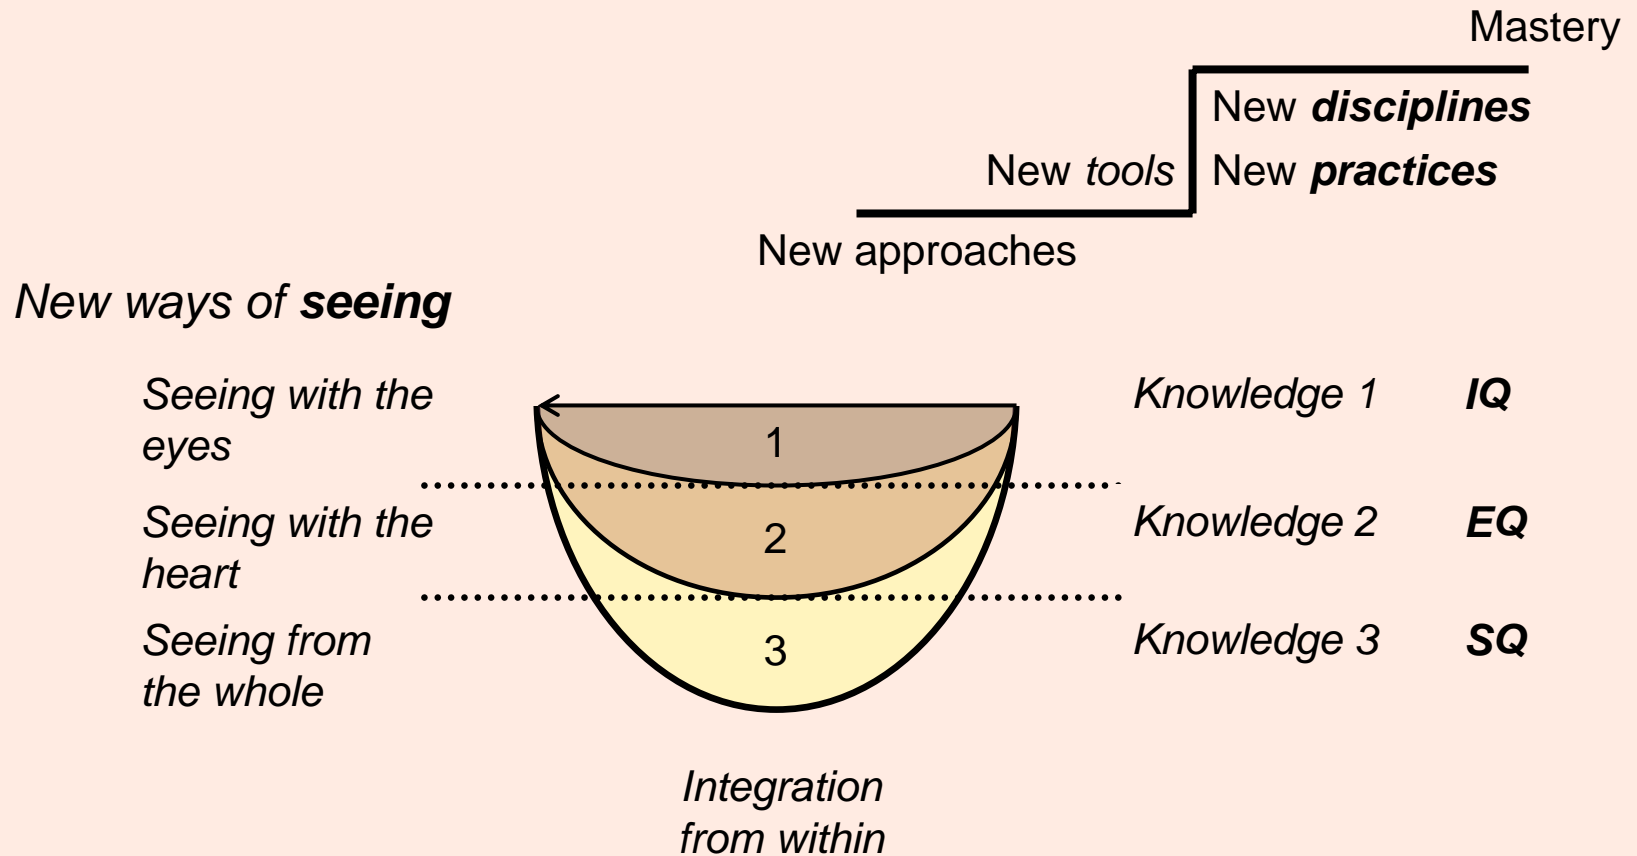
Mastery

New ***disciplines***

New *tools* New ***practices***

New approaches

*New ways of **seeing***

*Seeing with the eyes*

1

*Knowledge 1* ***IQ***

*Seeing with the heart*

2

*Knowledge 2* ***EQ***

*Seeing from the whole*

3

*Knowledge 3* ***SQ***

*Integration from within*